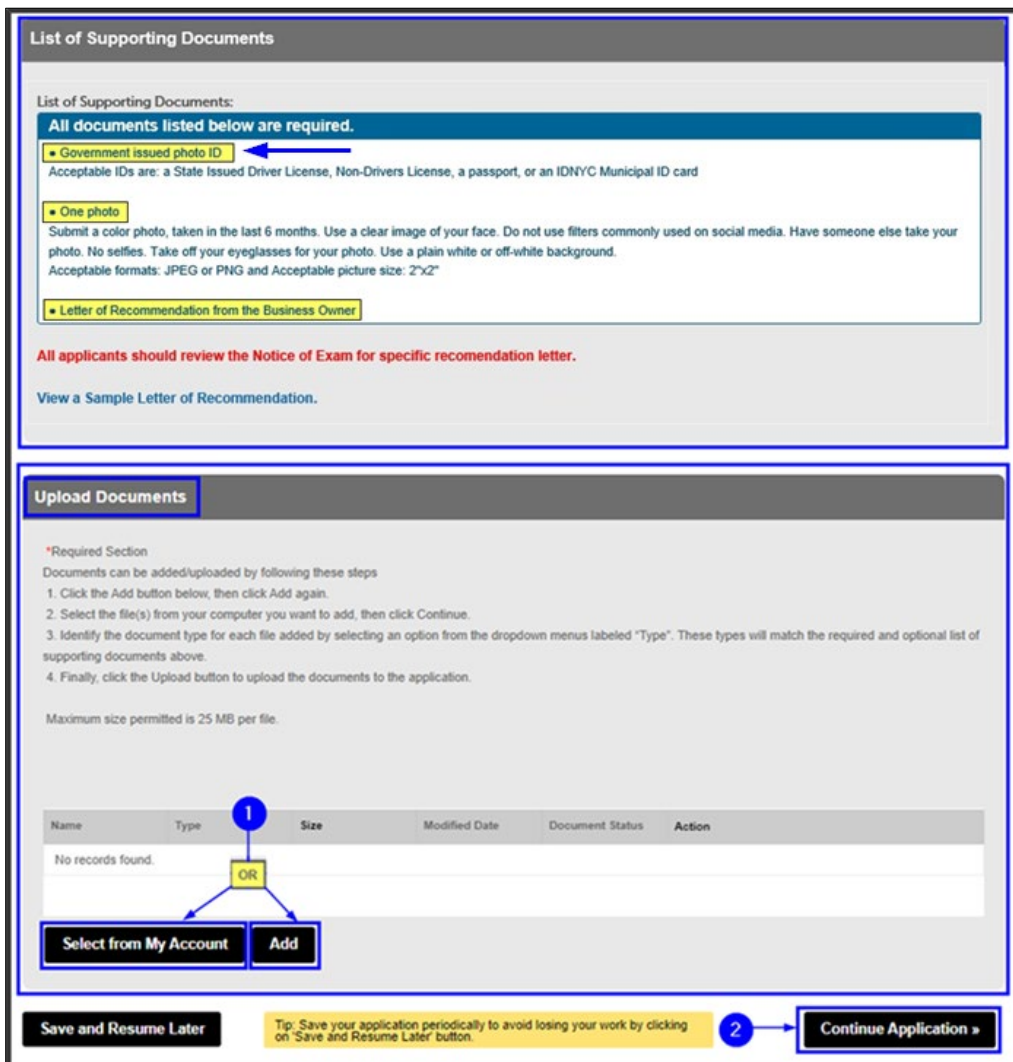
List of Supporting Documents

List of Supporting Documents:

All documents listed below are required.

• Government issued photo ID
Acceptable IDs are: a State Issued Driver License, Non-Drivers License, a passport, or an IDNYC Municipal ID card

• One photo
Submit a color photo, taken in the last 6 months. Use a clear image of your face. Do not use filters commonly used on social media. Have someone else take your photo. No selfies. Take off your eyeglasses for your photo. Use a plain white or off-white background.
Acceptable formats: JPEG or PNG and Acceptable picture size: 2"x2"

• Letter of Recommendation from the Business Owner

All applicants should review the Notice of Exam for specific recomendation letter.

View a Sample Letter of Recommendation.

Upload Documents

*Required Section
Documents can be added/uploaded by following these steps
1. Click the Add button below, then click Add again.
2. Select the file(s) from your computer you want to add, then click Continue.
3. Identify the document type for each file added by selecting an option from the dropdown menus labeled "Type". These types will match the required and optional list of supporting documents above.
4. Finally, click the Upload button to upload the documents to the application.

Maximum size permitted is 25 MB per file.

1

| Name | Type | Size | Modified Date | Document Status | Action |
|---|---|---|---|---|---|
| No records found. | | | | | |

OR

Select from My Account

Add

Save and Resume Later

Tip: Save your application periodically to avoid losing your work by clicking on 'Save and Resume Later' button.

2

Continue Application »